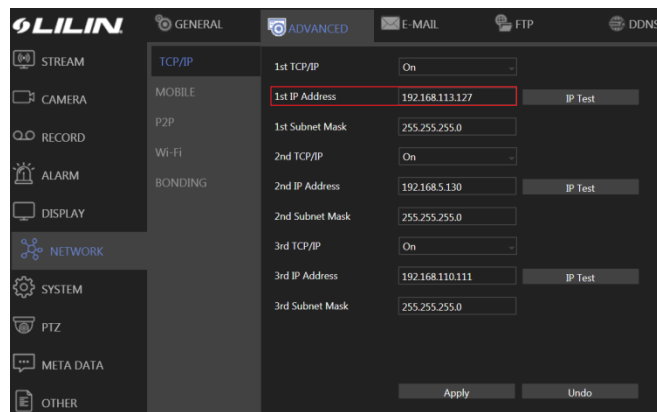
LILIN

GENERAL ADVANCED E-MAIL FTP DDNS

STREAM
CAMERA
RECORD
ALARM
DISPLAY
NETWORK
SYSTEM
PTZ
META DATA
OTHER

TCP/IP
MOBILE
P2P
Wi-Fi
BONDING

| | | |
|---|---|---|
| 1st TCP/IP | On | |
| 1st IP Address | 192.168.113.127 | IP Test |
| 1st Subnet Mask | 255.255.255.0 | |
| 2nd TCP/IP | On | |
| 2nd IP Address | 192.168.5.130 | IP Test |
| 2nd Subnet Mask | 255.255.255.0 | |
| 3rd TCP/IP | On | |
| 3rd IP Address | 192.168.110.111 | IP Test |
| 3rd Subnet Mask | 255.255.255.0 | |

Apply Undo